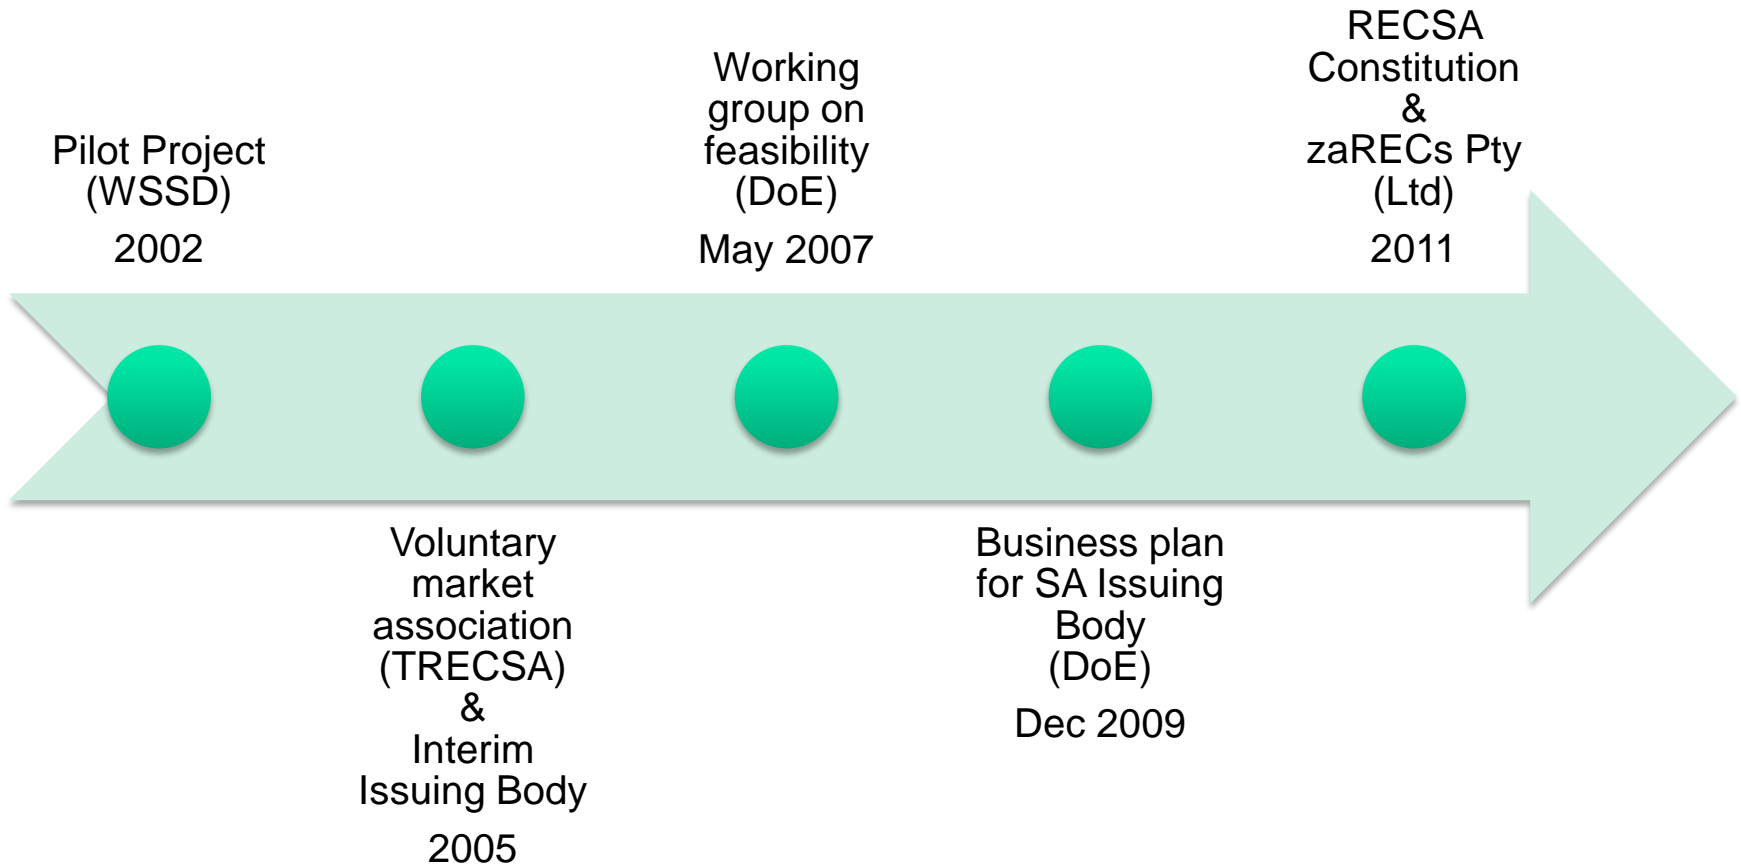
Pilot Project (WSSD)
2002

Voluntary market association (TRECSA) & Interim Issuing Body
2005

Working group on feasibility (DoE)
May 2007

Business plan for SA Issuing Body (DoE)
Dec 2009

RECSA Constitution & zaRECs Pty (Ltd)
2011